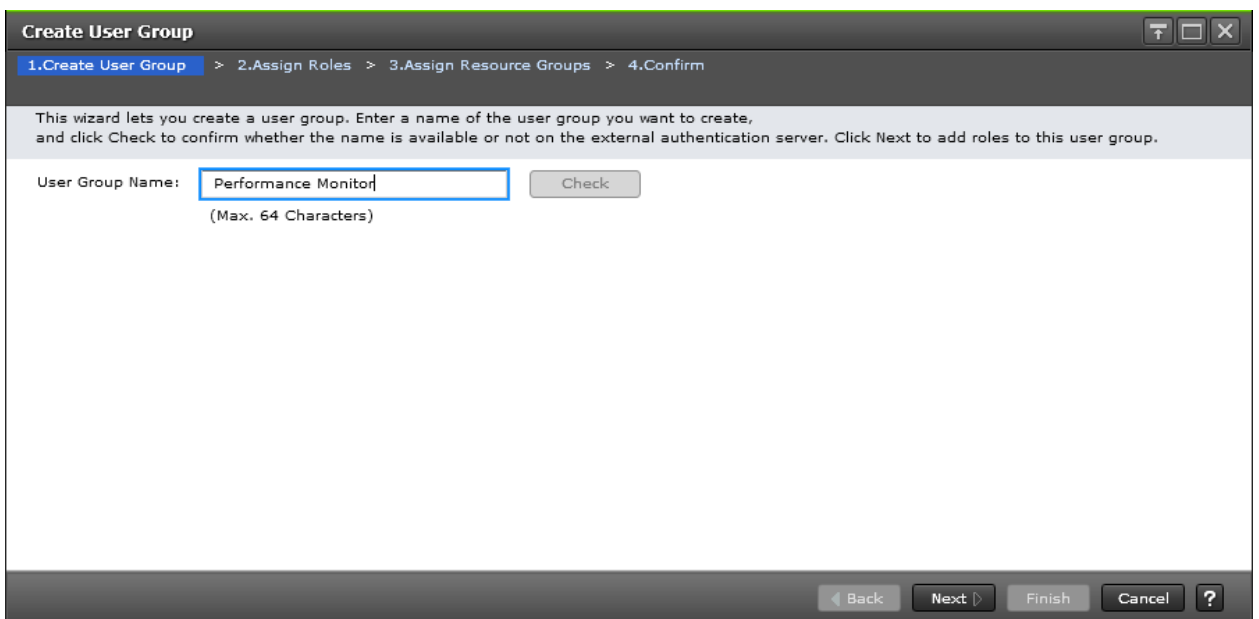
Create User Group

1.Create User Group > 2.Assign Roles > 3.Assign Resource Groups > 4.Confirm

This wizard lets you create a user group. Enter a name of the user group you want to create, and click Check to confirm whether the name is available or not on the external authentication server. Click Next to add roles to this user group.

User Group Name: Performance Monitor Check

(Max. 64 Characters)

◀ Back Next ▷ Finish Cancel ?